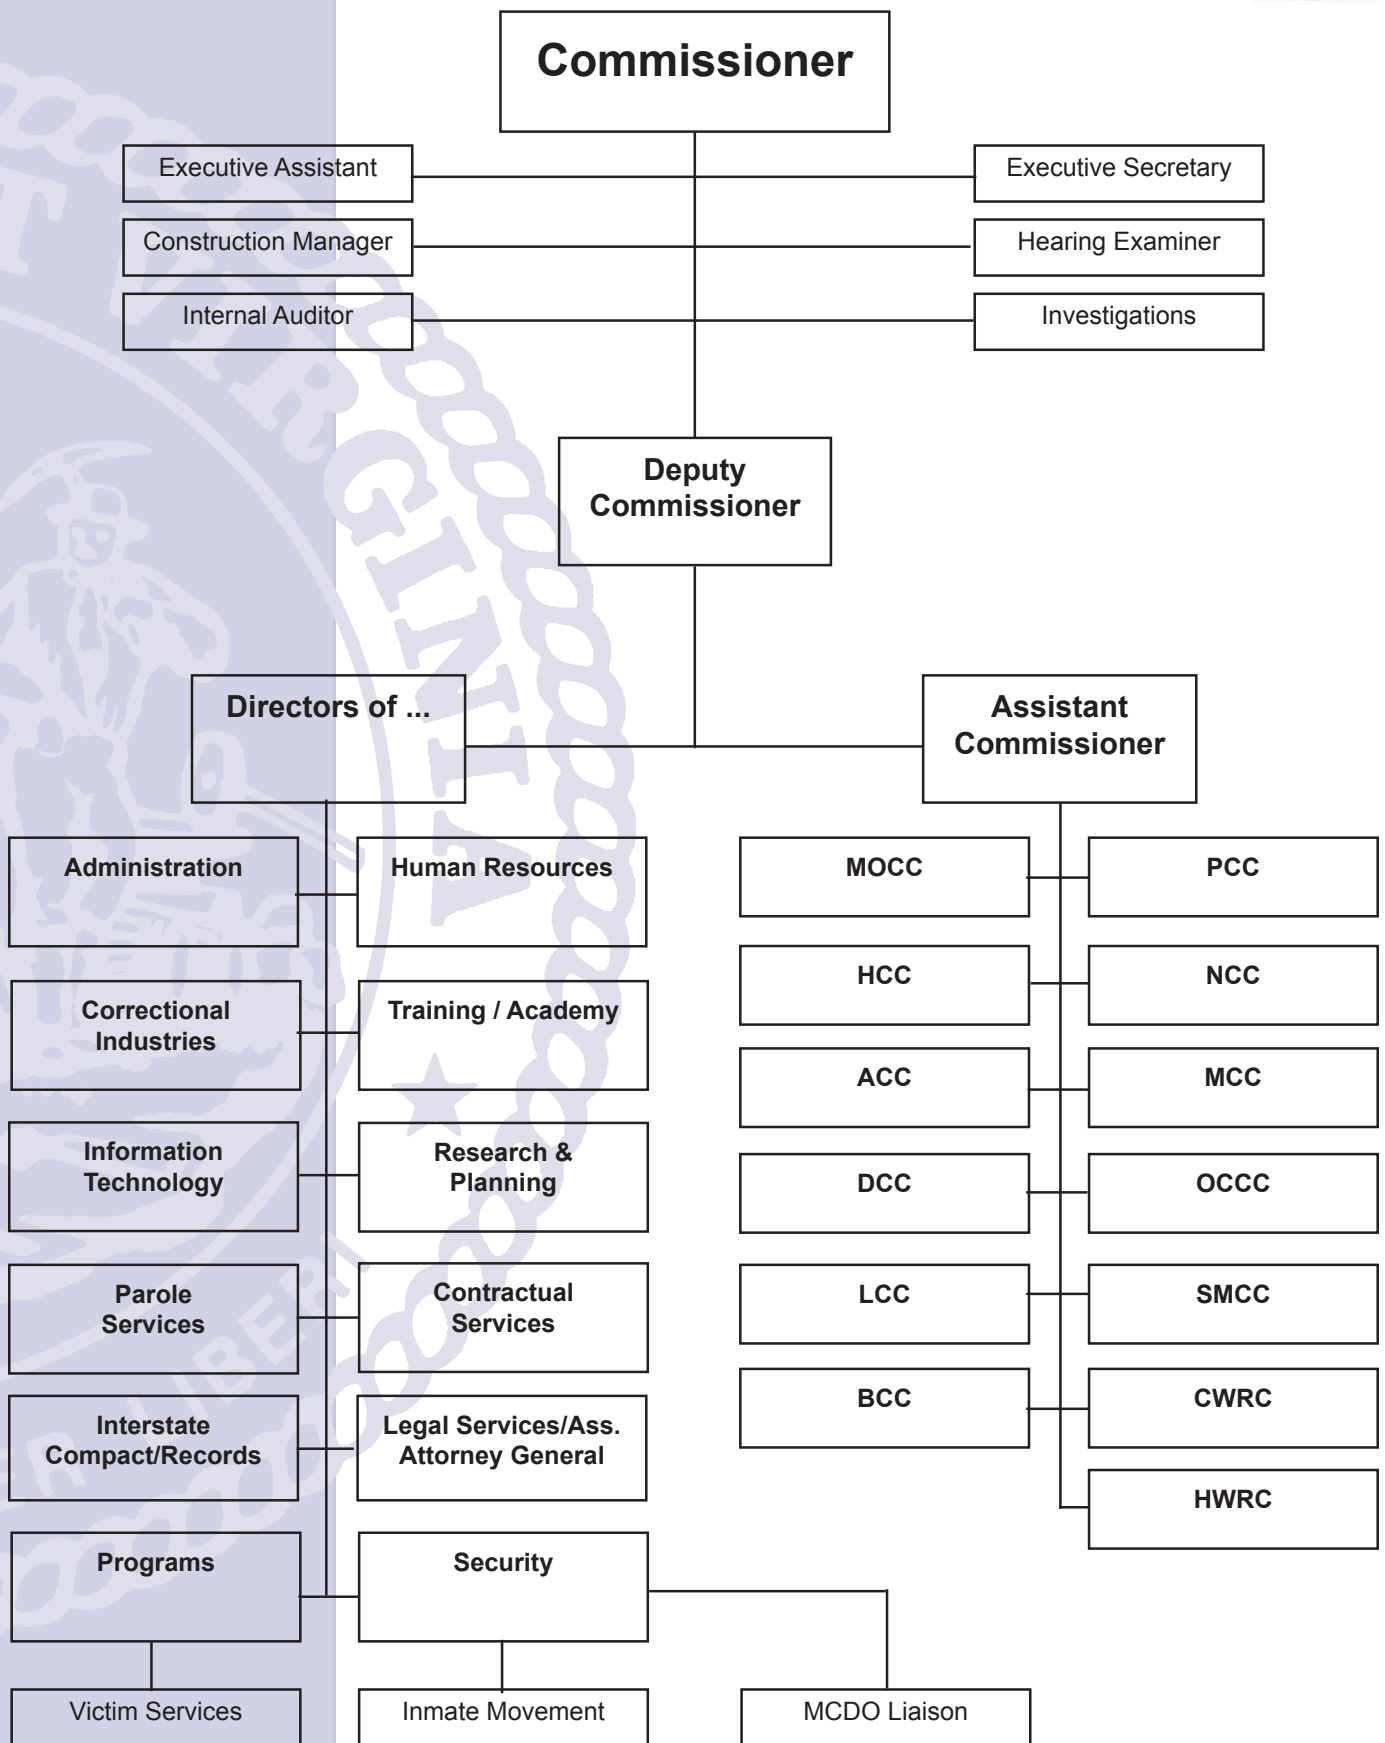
Commissioner

Executive Assistant

Construction Manager

Internal Auditor

Executive Secretary

Hearing Examiner

Investigations

Deputy Commissioner

Directors of ...

Assistant Commissioner

Administration

Human Resources

Correctional Industries

Training / Academy

Information Technology

Research & Planning

Parole Services

Contractual Services

Interstate Compact/Records

Legal Services/Ass. Attorney General

Programs

Security

Victim Services

Inmate Movement

MCDO Liaison

MOCC

PCC

HCC

NCC

ACC

MCC

DCC

OCCC

LCC

SMCC

BCC

CWRC

HWRC